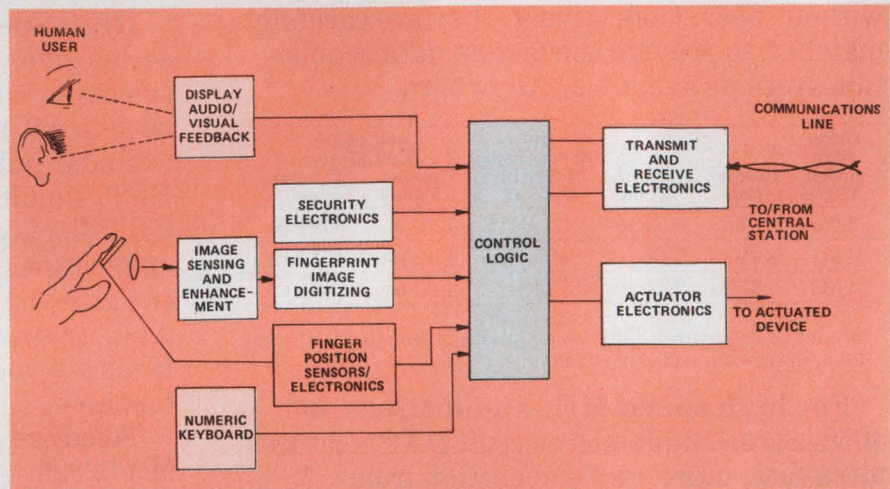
HUMAN USER

DISPLAY AUDIO/ VISUAL FEEDBACK

COMMUNICATIONS LINE

TRANSMIT AND RECEIVE ELECTRONICS

TO/FROM CENTRAL STATION

SECURITY ELECTRONICS

CONTROL LOGIC

IMAGE SENSING AND ENHANCEMENT

FINGERPRINT IMAGE DIGITIZING

ACTUATOR ELECTRONICS

TO ACTUATED DEVICE

FINGER POSITION SENSORS/ ELECTRONICS

NUMERIC KEYBOARD